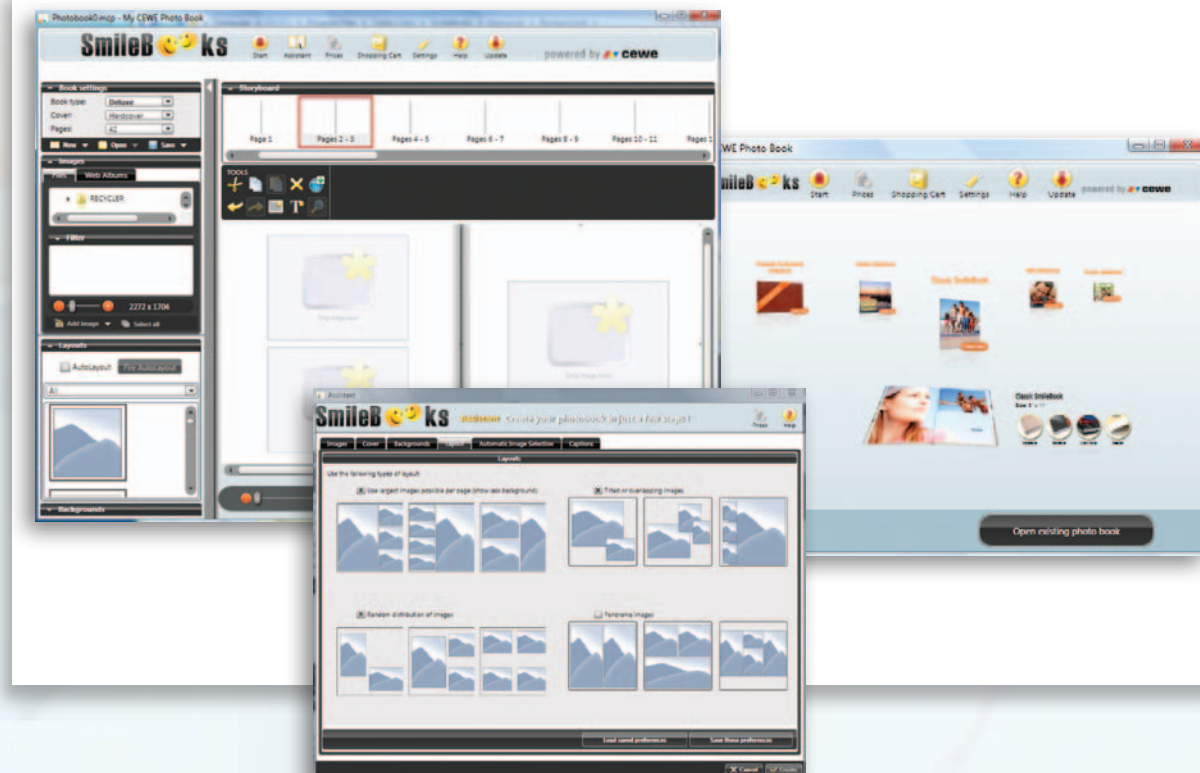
Photobook0.mcp - My CEWE Photo Book

SmileBooks

Start Assistant Prices Shopping Cart Settings Help Update

powered by cewe

Book settings

Book type: Deluxe

Cover: Hardcover

Pages: 42

New Open Save

Images

Files Web Albums

RECYCLER

Filter

2272 x 1704

Add image Select all

Layouts

AutoLayout Fire AutoLayout

All

Backgrounds

Storyboard

Page 1 Pages 2 - 3 Pages 4 - 5 Pages 6 - 7 Pages 8 - 9 Pages 10 - 11 Pages 1

TOOLS

CEWE Photo Book

SmileBooks

Start Prices Shopping Cart Settings Help Update

powered by cewe

Classic SmileBook

Classic SmileBook

Open existing photo book

Assistant

SmileBooks

Assistant Create your photobook in just a few steps!

Prices Help

Images Cover Backgrounds Layouts Automatic Image Selection Captions

Layouts

Use the following types of layout:

Use largest images possible per page (show less background)

Tilted or overlapping images

Random distribution of images

Panorama images

Load saved preferences Save these preferences

Cancel Create